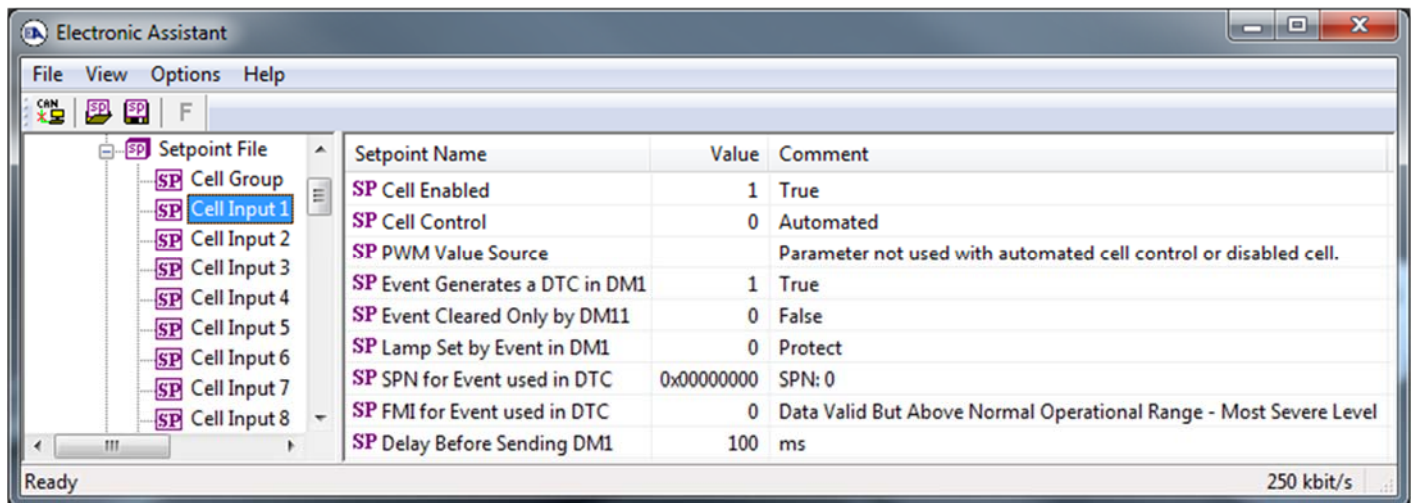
Electronic Assistant

File View Options Help

CAN SP SP F

Setpoint File
SP Cell Group
SP Cell Input 1
SP Cell Input 2
SP Cell Input 3
SP Cell Input 4
SP Cell Input 5
SP Cell Input 6
SP Cell Input 7
SP Cell Input 8

| Setpoint Name | Value | Comment |
|---|---|---|
| SP Cell Enabled | 1 | True |
| SP Cell Control | 0 | Automated |
| SP PWM Value Source | | Parameter not used with automated cell control or disabled cell. |
| SP Event Generates a DTC in DM1 | 1 | True |
| SP Event Cleared Only by DM11 | 0 | False |
| SP Lamp Set by Event in DM1 | 0 | Protect |
| SP SPN for Event used in DTC | 0x00000000 | SPN: 0 |
| SP FMI for Event used in DTC | 0 | Data Valid But Above Normal Operational Range - Most Severe Level |
| SP Delay Before Sending DM1 | 100 | ms |

Ready 250 kbit/s